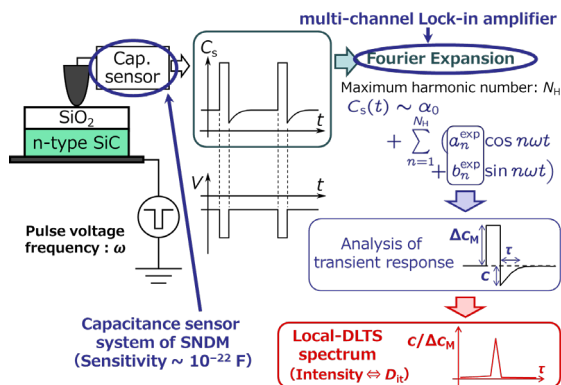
multi-channel Lock-in amplifier

Cap. sensor

$C_s$

$t$

Fourier Expansion

Maximum harmonic number: $N_H$

$C_s(t) \sim \alpha_0 + \sum_{n=1}^{N_H} \left( a_n^{\exp} \cos n\omega t + b_n^{\exp} \sin n\omega t \right)$

SiO$_2$

n-type SiC

$V$

$t$

Pulse voltage frequency : $\omega$

Analysis of transient response

$\Delta C_M$

$\tau$

$C$

Capacitance sensor system of SNDM (Sensitivity ~ $10^{-22}$ F)

Local-DLTS spectrum (Intensity ⇔ $D_{it}$)

$C/\Delta C_M$

$\tau$